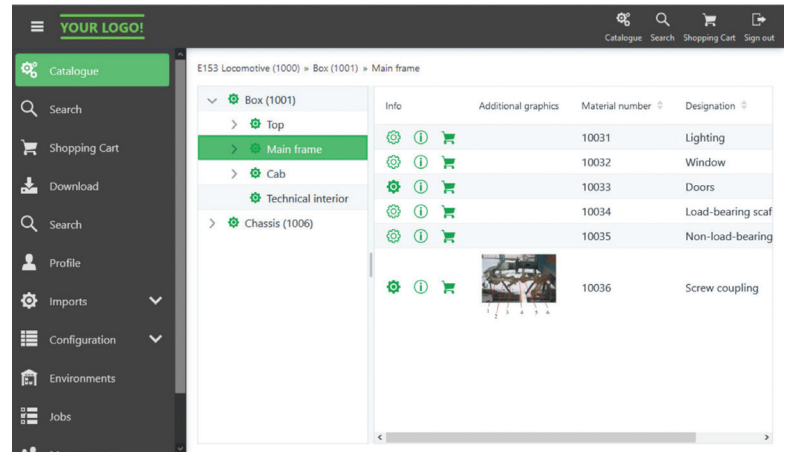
YOUR LOGO!

Catalogue Search Shopping Cart Sign out

Catalogue
Search
Shopping Cart
Download
Search
Profile
Imports
Configuration
Environments
Jobs

E153 Locomotive (1000) » Box (1001) » Main frame

Box (1001)
Top
Main frame
Cab
Technical interior
Chassis (1006)

| Info | Additional graphics | Material number | Designation |
|---|---|---|---|
| | | 10031 | Lighting |
| | | 10032 | Window |
| | | 10033 | Doors |
| | | 10034 | Load-bearing scaf |
| | | 10035 | Non-load-bearing |
| | 1 2 3 4 5 6 | 10036 | Screw coupling |